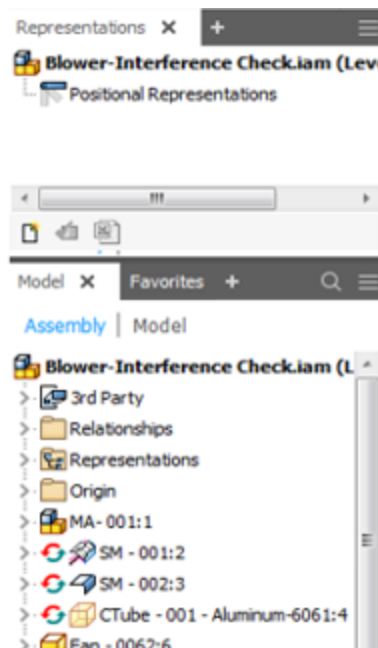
Representations ✕ +

Blower-Interference Check.iam (Lev

Positional Representations

Model ✕ Favorites +

Assembly | Model

Blower-Interference Check.iam (L

3rd Party

Relationships

Representations

Origin

MA- 001:1

SM - 001:2

SM - 002:3

CTube - 001 - Aluminum-6061:4

Fan - 0062:6